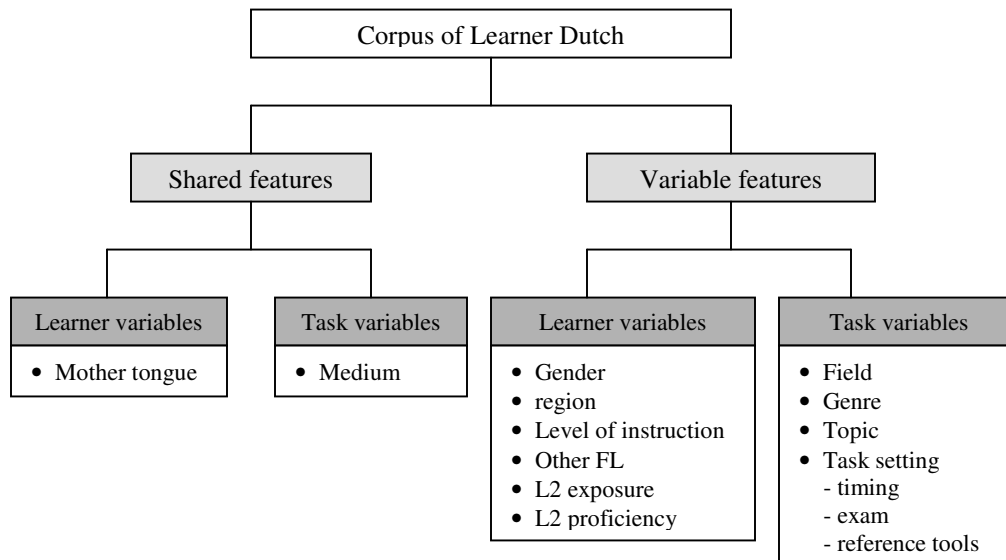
Corpus of Learner Dutch

Shared features

Variable features

Learner variables

• Mother tongue

Task variables

• Medium

Learner variables

• Gender
• region
• Level of instruction
• Other FL
• L2 exposure
• L2 proficiency

Task variables

• Field
• Genre
• Topic
• Task setting
- timing
- exam
- reference tools